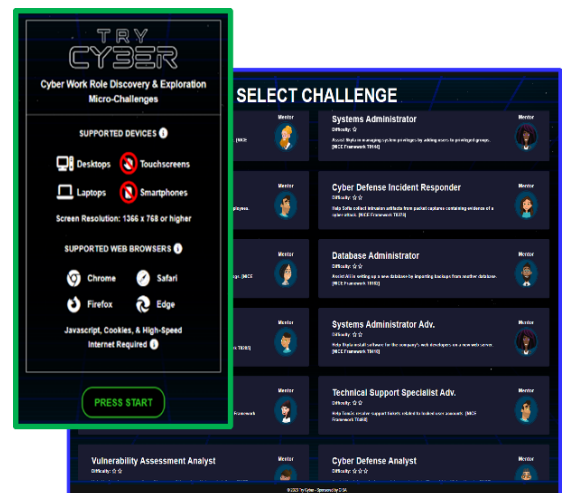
TRY CYBER

Cyber Work Role Discovery & Exploration Micro-Challenges

SUPPORTED DEVICES

Desktops
Touchscreens
Laptops
Smartphones

Screen Resolution: 1366 x 768 or higher

SUPPORTED WEB BROWSERS

Chrome
Safari
Firefox
Edge

Javascript, Cookies, & High-Speed Internet Required

PRESS START

SELECT CHALLENGE

Mentor
Systems Administrator
Difficulty: ☆
Assist Myla in managing system privileges by adding users to privileged groups. [NICE Framework: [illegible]]

Mentor
Cyber Defense Incident Responder
Difficulty: ☆
Help Sofia collect intrusion artifacts from packet captures containing evidence of a cyber attack. [NICE Framework: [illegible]]

Mentor
Database Administrator
Difficulty: ☆
Assist Ari in setting up a new database by importing backups from another database. [NICE Framework: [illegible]]

Mentor
Systems Administrator Adv.
Difficulty: ☆☆
Help Myla install software for the company's web developers on a new web server. [NICE Framework: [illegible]]

Mentor
Technical Support Specialist Adv.
Difficulty: ☆☆
Help Tomás resolve support tickets related to locked user accounts. [NICE Framework: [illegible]]

Mentor
Vulnerability Assessment Analyst
Difficulty: ☆☆

Mentor
Cyber Defense Analyst
Difficulty: ☆☆

© 2023 Try Cyber - Sponsored by CISA